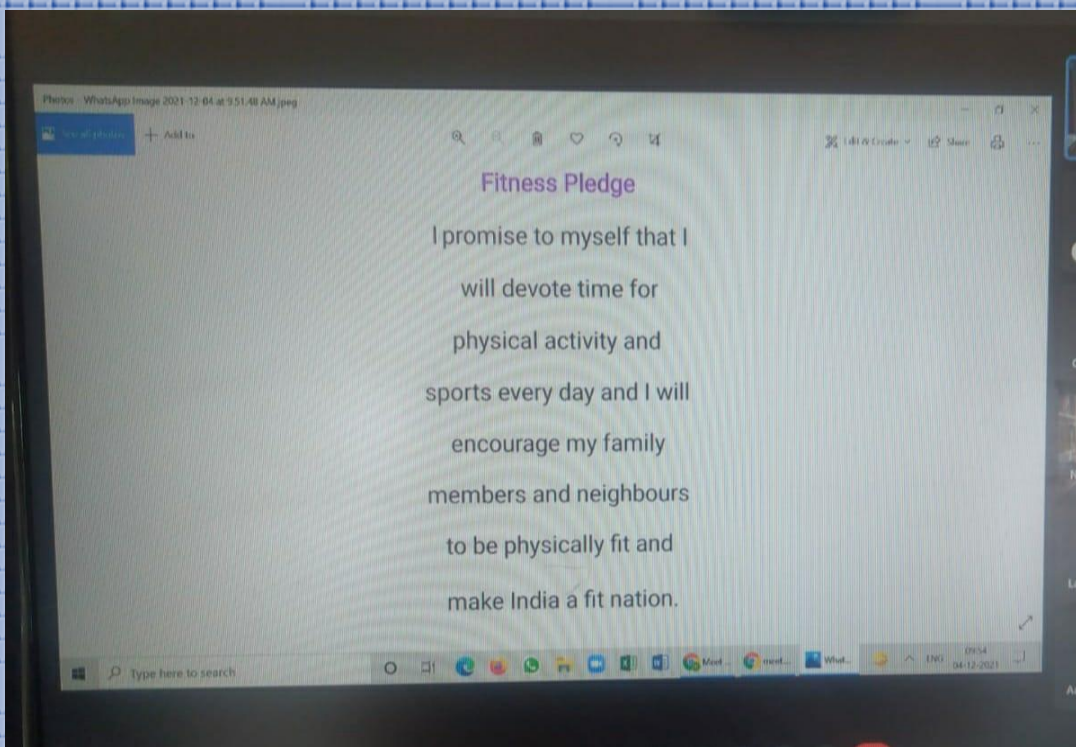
Photos - WhatsApp Image 2021-12-04 at 9.51.48 AM.jpeg

See all photos + Add to

Edit & Create Share

Fitness Pledge

I promise to myself that I will devote time for physical activity and sports every day and I will encourage my family members and neighbours to be physically fit and make India a fit nation.

Type here to search

Meet - meet... What...

ENG 09:54 04-12-2021